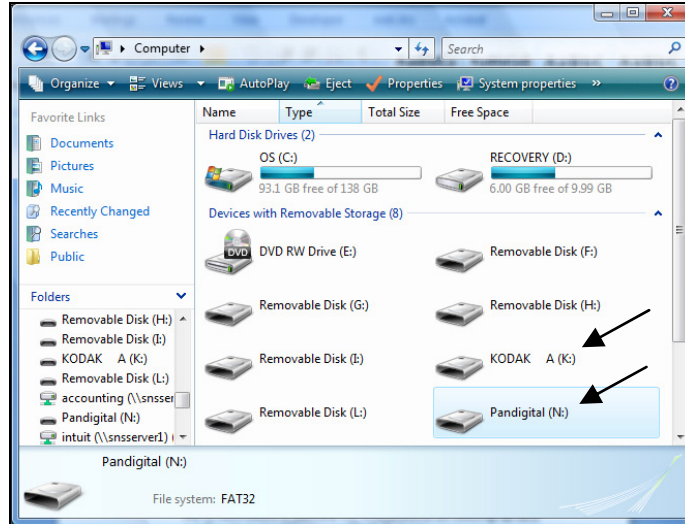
Computer ▸

Search

Organize ▾ Views ▾ AutoPlay Eject Properties System properties »

Favorite Links

Documents

Pictures

Music

Recently Changed

Searches

Public

Folders

Removable Disk (H:)

Removable Disk (I:)

KODAK A (K:)

Removable Disk (L:)

accounting (\\snsser

Pandigital (N:)

intuit (\\snsserver1)

| Name | Type | Total Size | Free Space |
|---|---|---|---|

Hard Disk Drives (2)

OS (C:)

93.1 GB free of 138 GB

RECOVERY (D:)

6.00 GB free of 9.99 GB

Devices with Removable Storage (8)

DVD

DVD RW Drive (E:)

Removable Disk (F:)

Removable Disk (G:)

Removable Disk (H:)

Removable Disk (I:)

KODAK A (K:)

Removable Disk (L:)

Pandigital (N:)

Pandigital (N:)

File system: FAT32